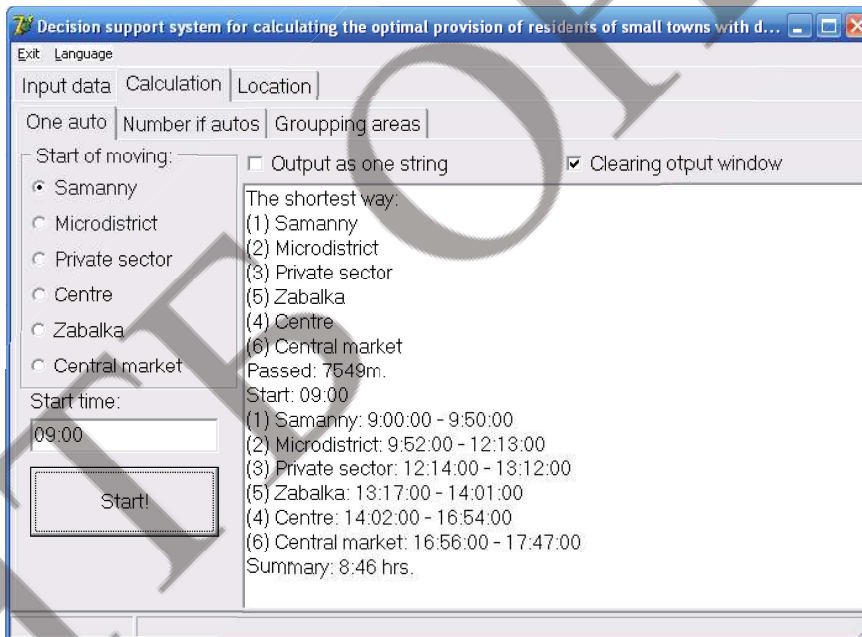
Decision support system for calculating the optimal provision of residents of small towns with d...

Exit Language

Input data Calculation Location

One auto Number if autos Groupping areas

Start of moving:
Samanny
Microdistrict
Private sector
Centre
Zabalka
Central market

Start time:
09:00

Start!

Output as one string
Clearing otput window

The shortest way:
(1) Samanny
(2) Microdistrict
(3) Private sector
(5) Zabalka
(4) Centre
(6) Central market
Passed: 7549m.
Start: 09:00
(1) Samanny: 9:00:00 - 9:50:00
(2) Microdistrict: 9:52:00 - 12:13:00
(3) Private sector: 12:14:00 - 13:12:00
(5) Zabalka: 13:17:00 - 14:01:00
(4) Centre: 14:02:00 - 16:54:00
(6) Central market: 16:56:00 - 17:47:00
Summary: 8:46 hrs.